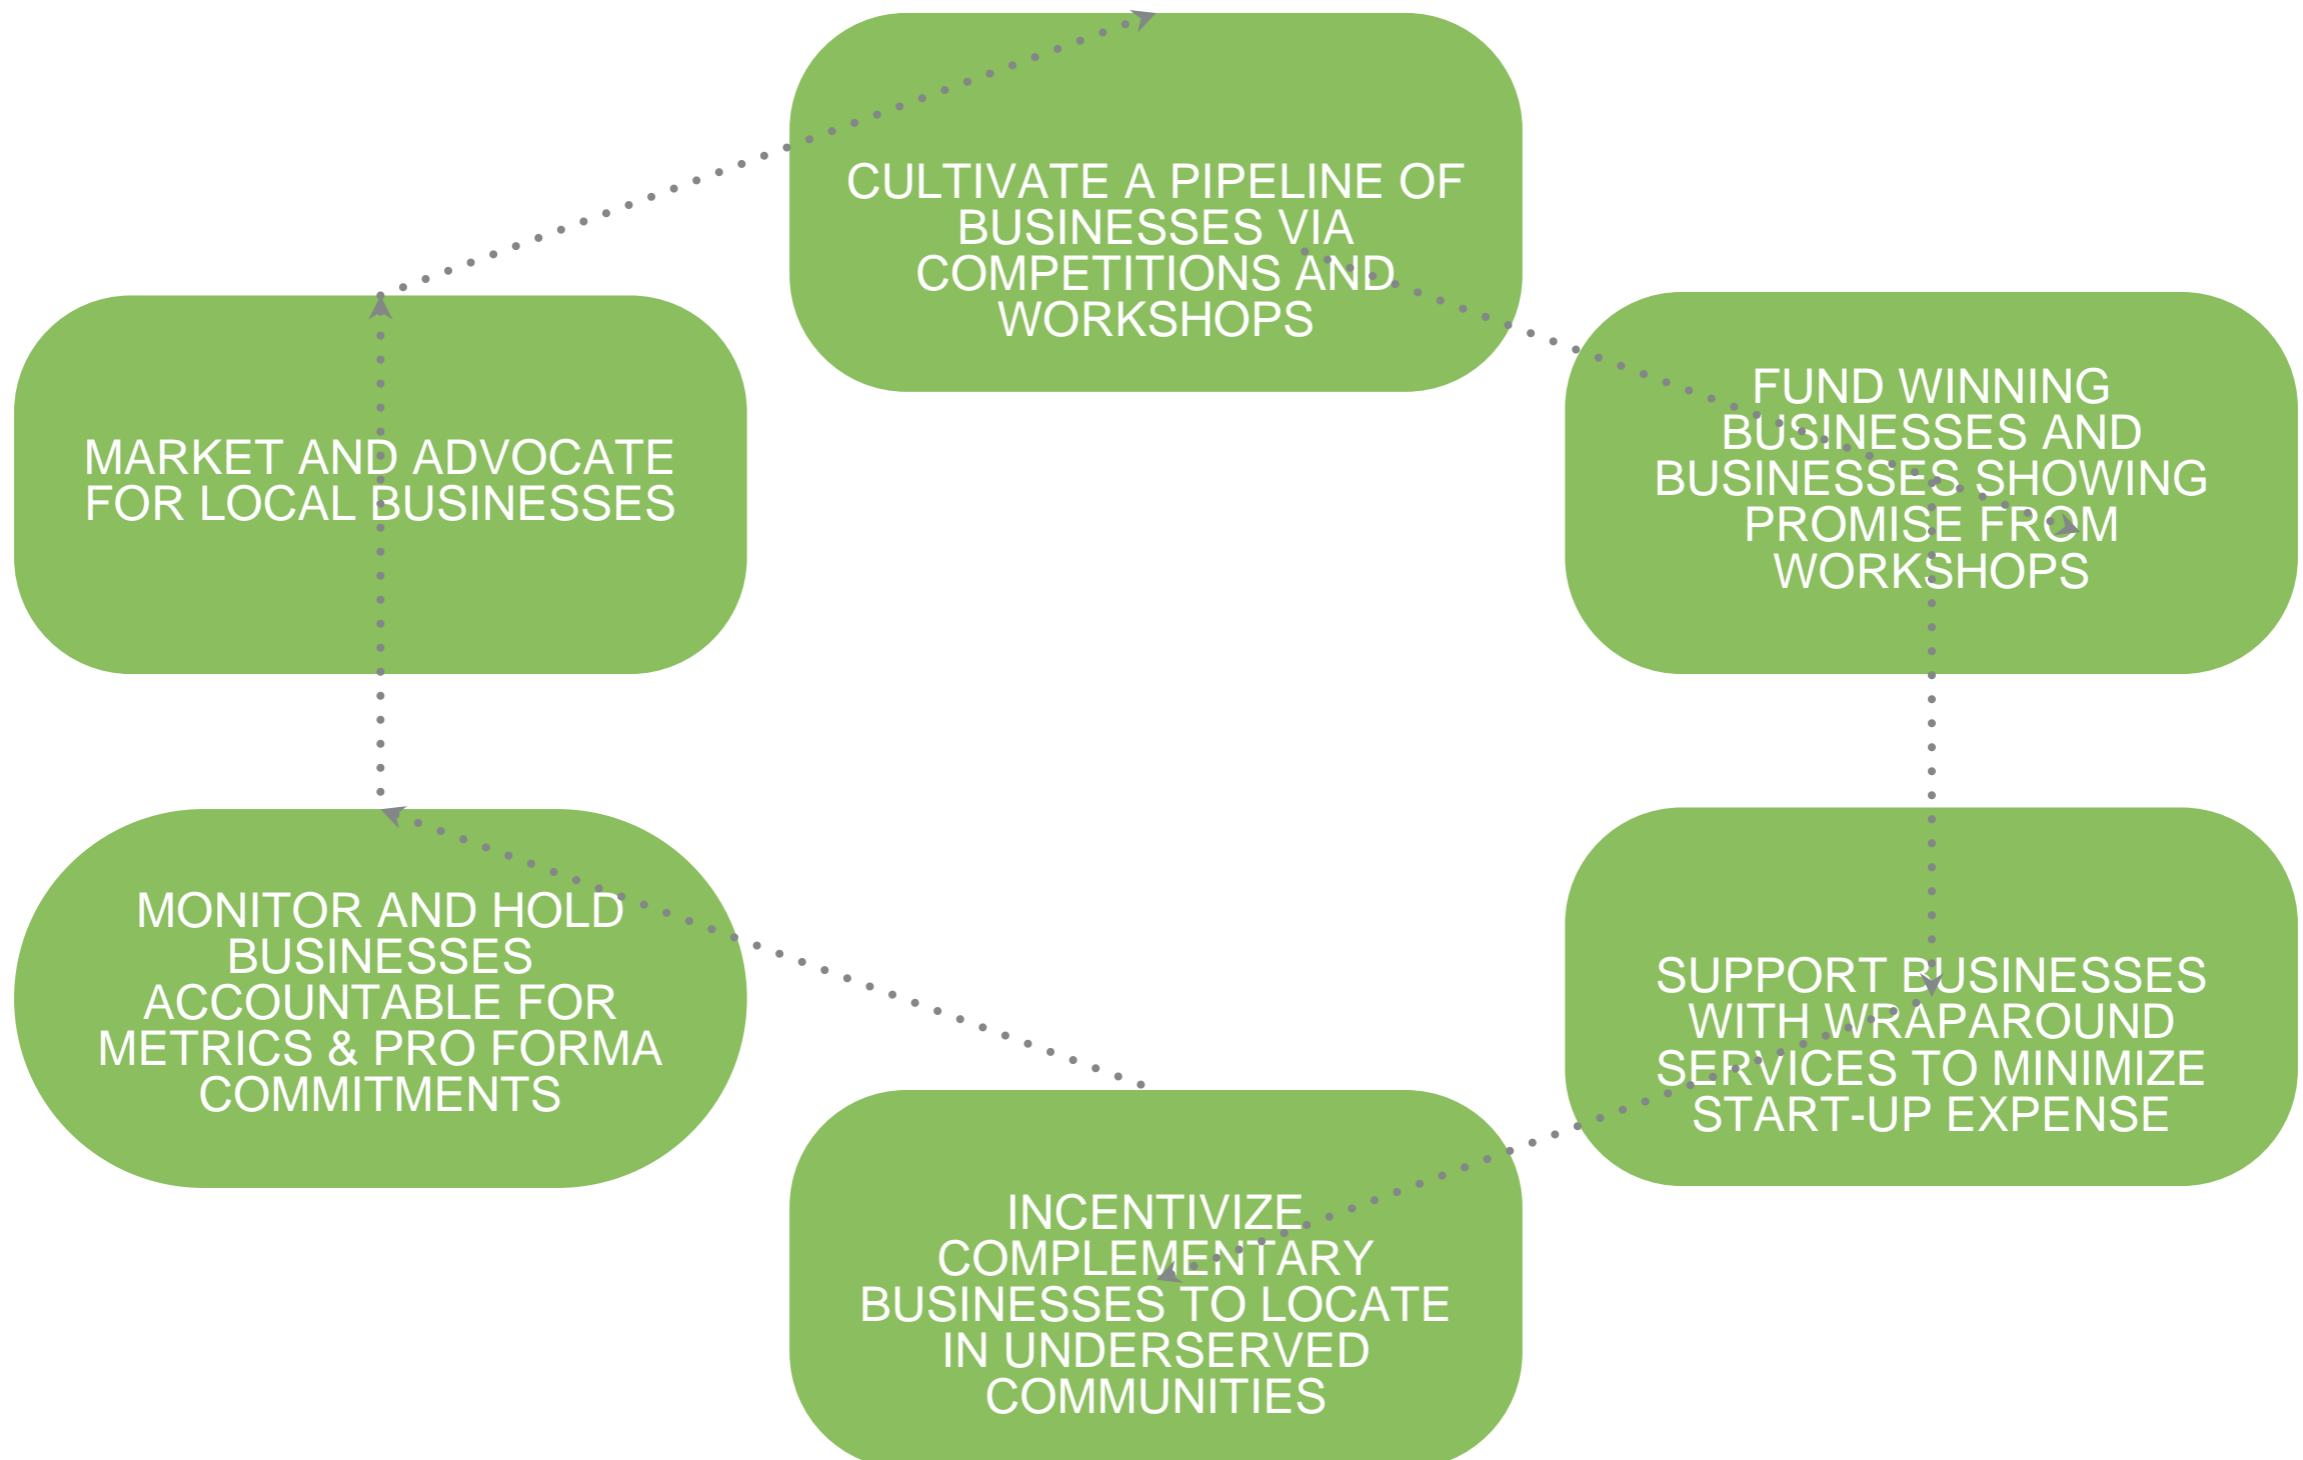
CULTIVATE A PIPELINE OF BUSINESSES VIA COMPETITIONS AND WORKSHOPS

FUND WINNING BUSINESSES AND BUSINESSES SHOWING PROMISE FROM WORKSHOPS

SUPPORT BUSINESSES WITH WRAPAROUND SERVICES TO MINIMIZE START-UP EXPENSE

INCENTIVIZE COMPLEMENTARY BUSINESSES TO LOCATE IN UNDERSERVED COMMUNITIES

MONITOR AND HOLD BUSINESSES ACCOUNTABLE FOR METRICS & PRO FORMA COMMITMENTS

MARKET AND ADVOCATE FOR LOCAL BUSINESSES